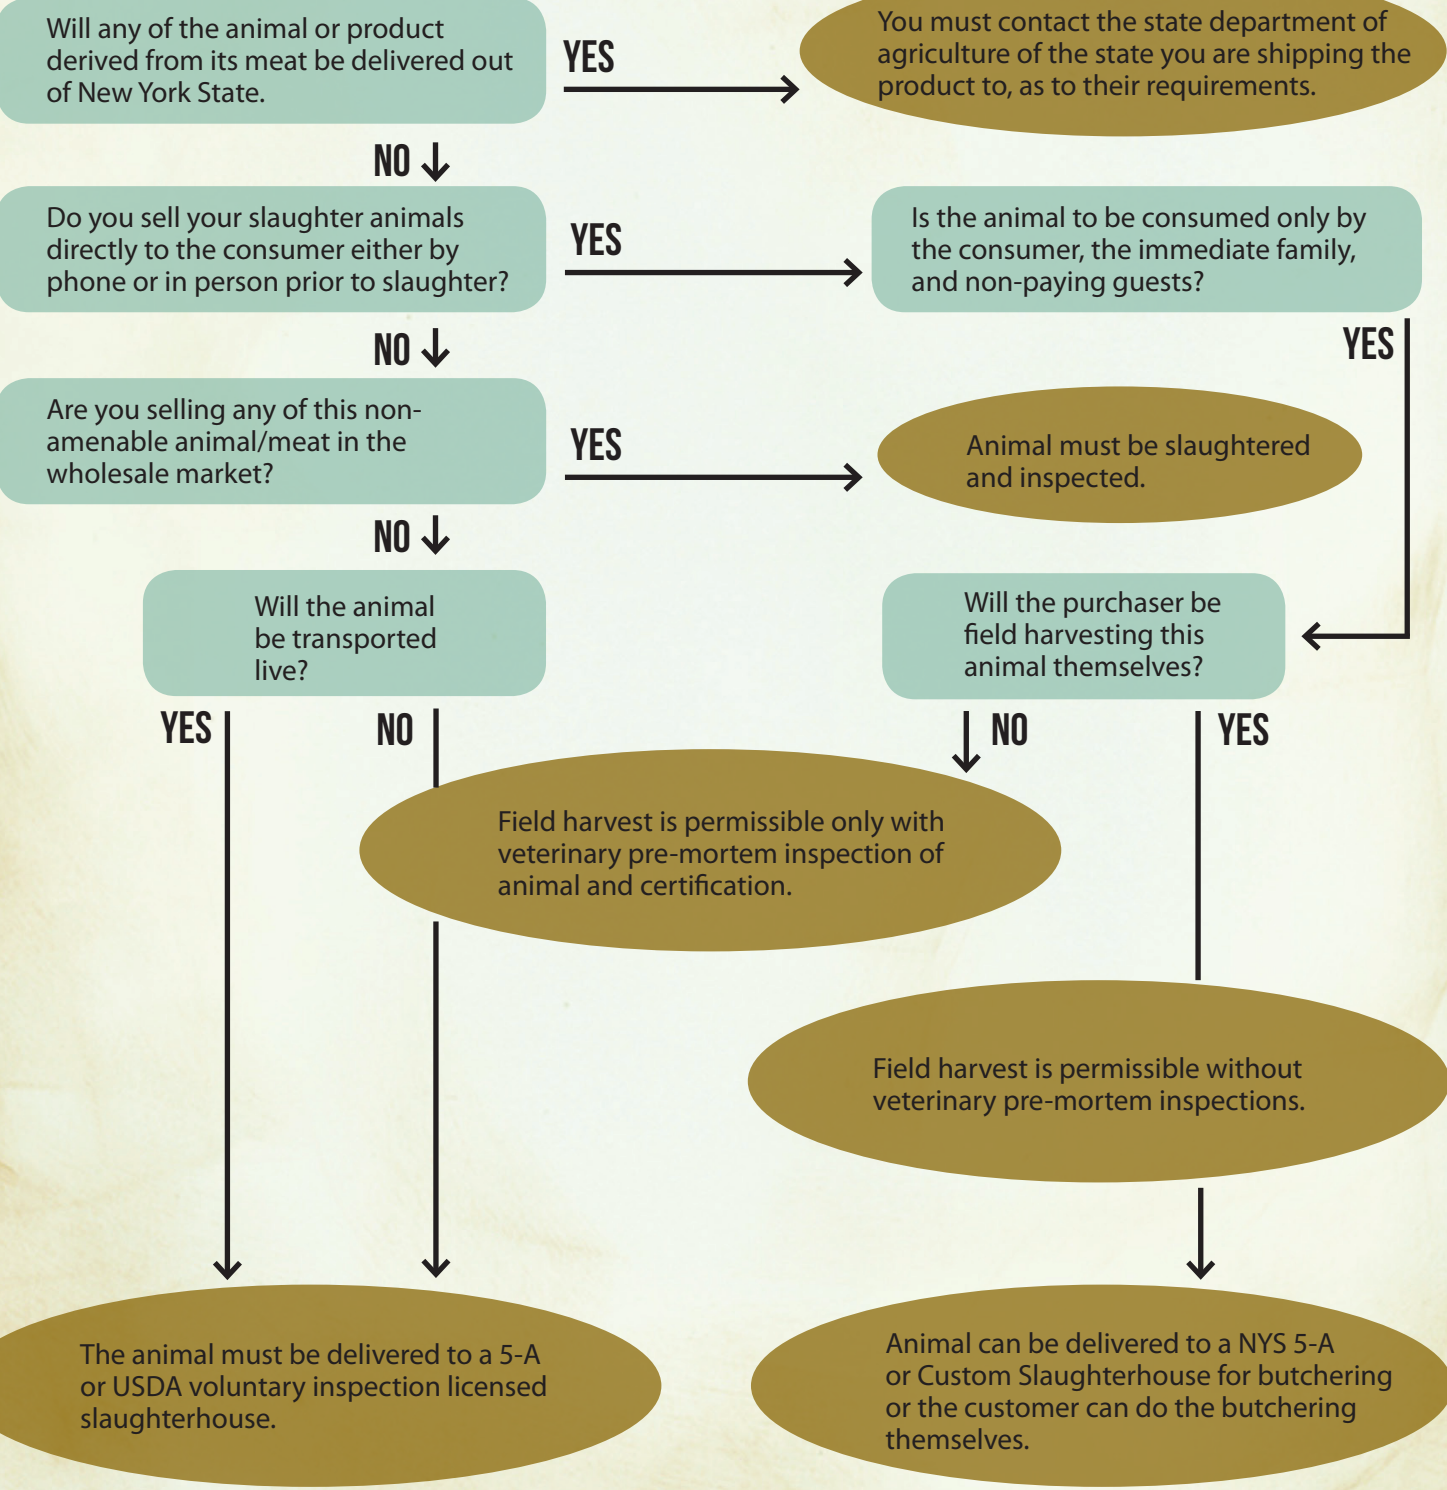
Will any of the animal or product derived from its meat be delivered out of New York State.

YES

You must contact the state department of agriculture of the state you are shipping the product to, as to their requirements.

NO

Do you sell your slaughter animals directly to the consumer either by phone or in person prior to slaughter?

YES

Is the animal to be consumed only by the consumer, the immediate family, and non-paying guests?

NO

YES

Are you selling any of this non-amenable animal/meat in the wholesale market?

YES

Animal must be slaughtered and inspected.

NO

Will the animal be transported live?

Will the purchaser be field harvesting this animal themselves?

YES

NO

NO

YES

Field harvest is permissible only with veterinary pre-mortem inspection of animal and certification.

Field harvest is permissible without veterinary pre-mortem inspections.

The animal must be delivered to a 5-A or USDA voluntary inspection licensed slaughterhouse.

Animal can be delivered to a NYS 5-A or Custom Slaughterhouse for butchering or the customer can do the butchering themselves.